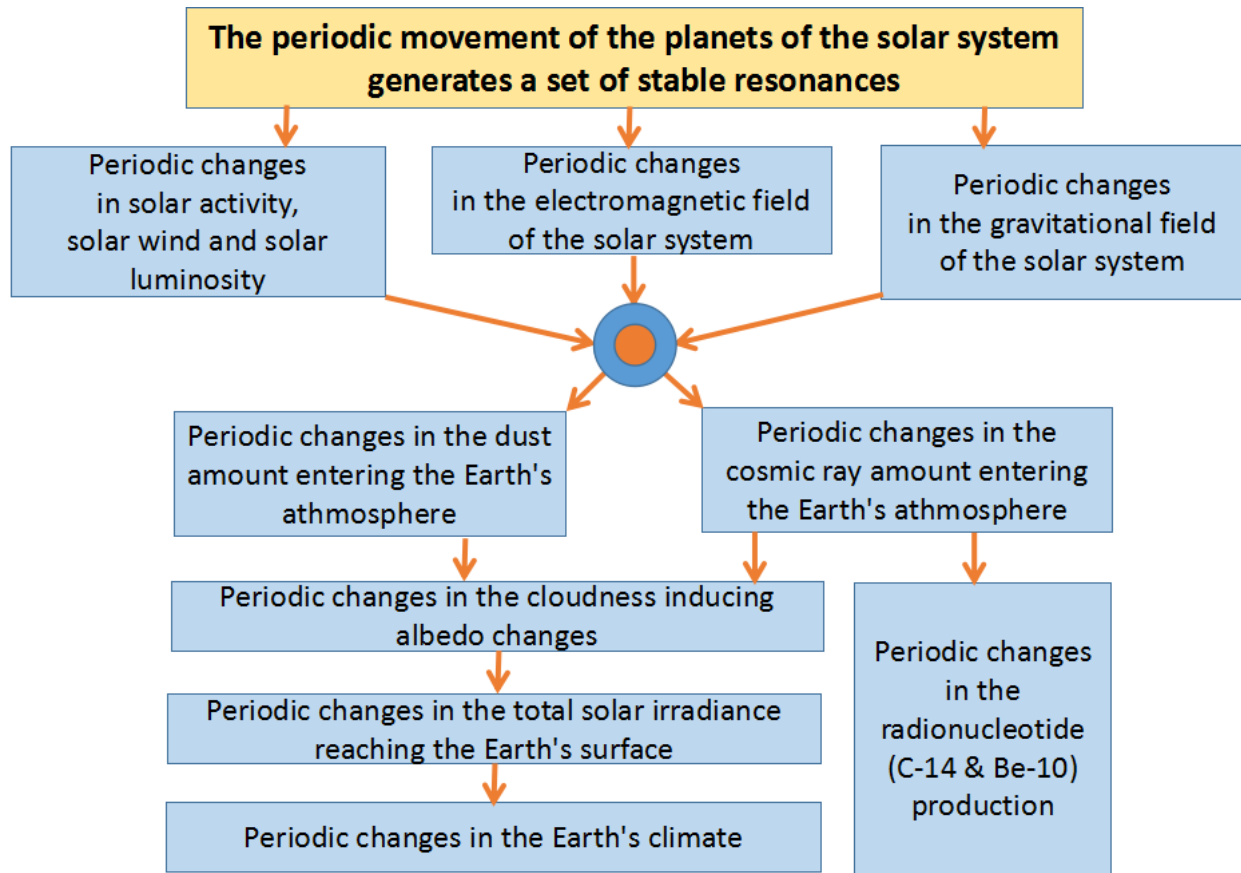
The periodic movement of the planets of the solar system generates a set of stable resonances

Periodic changes in solar activity, solar wind and solar luminosity

Periodic changes in the electromagnetic field of the solar system

Periodic changes in the gravitational field of the solar system

Periodic changes in the dust amount entering the Earth's athmosphere

Periodic changes in the cosmic ray amount entering the Earth's athmosphere

Periodic changes in the cloudness inducing albedo changes

Periodic changes in the total solar irradiance reaching the Earth's surface

Periodic changes in the Earth's climate

Periodic changes in the radionucleotide (C-14 & Be-10) production